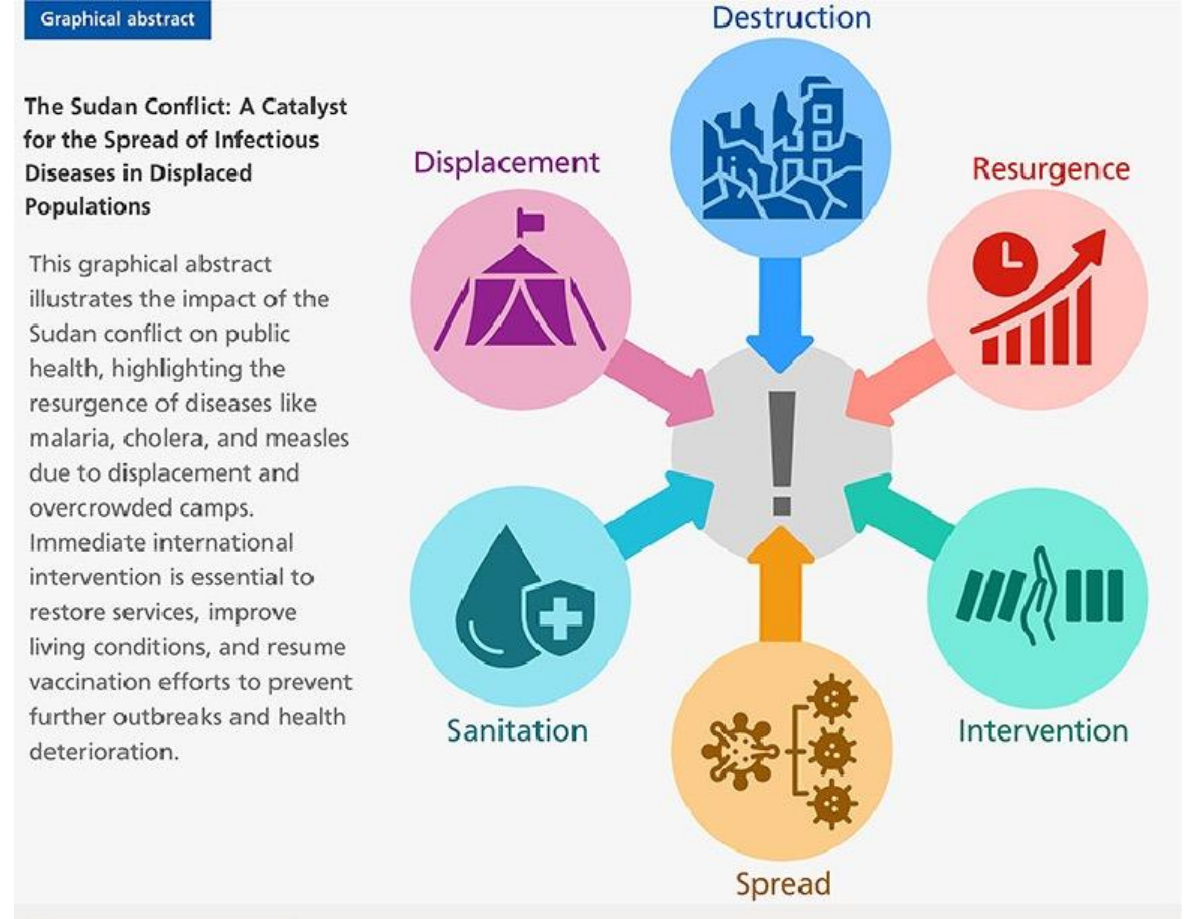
Graphical abstract

The Sudan Conflict: A Catalyst for the Spread of Infectious Diseases in Displaced Populations

This graphical abstract illustrates the impact of the Sudan conflict on public health, highlighting the resurgence of diseases like malaria, cholera, and measles due to displacement and overcrowded camps. Immediate international intervention is essential to restore services, improve living conditions, and resume vaccination efforts to prevent further outbreaks and health deterioration.

Destruction

Displacement

Resurgence

!

Sanitation

Intervention

Spread